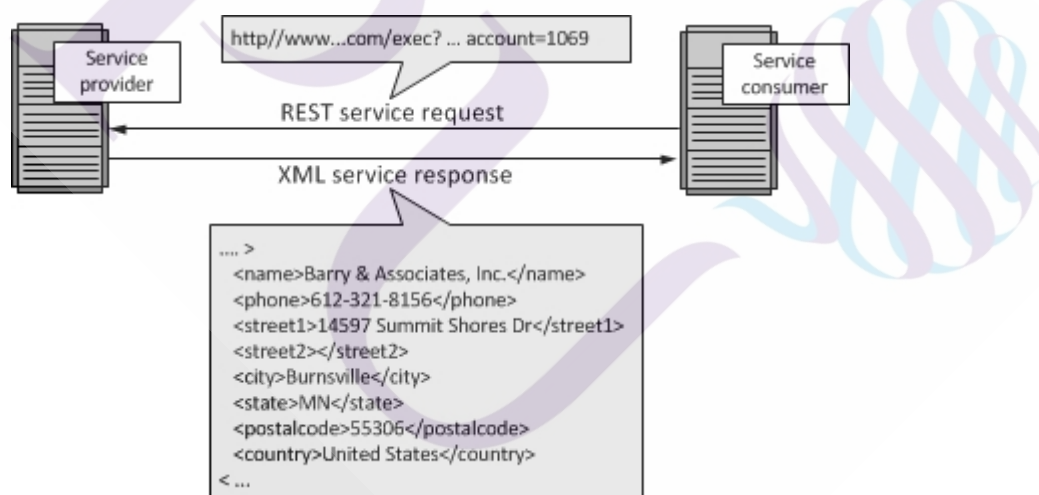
Service provider

http//www...com/exec? ... account=1069

Service consumer

REST service request

XML service response

.... >
<name>Barry & Associates, Inc.</name>
<phone>612-321-8156</phone>
<street1>14597 Summit Shores Dr</street1>
<street2></street2>
<city>Burnsville</city>
<state>MN</state>
<postalcode>55306</postalcode>
<country>United States</country>
< ...